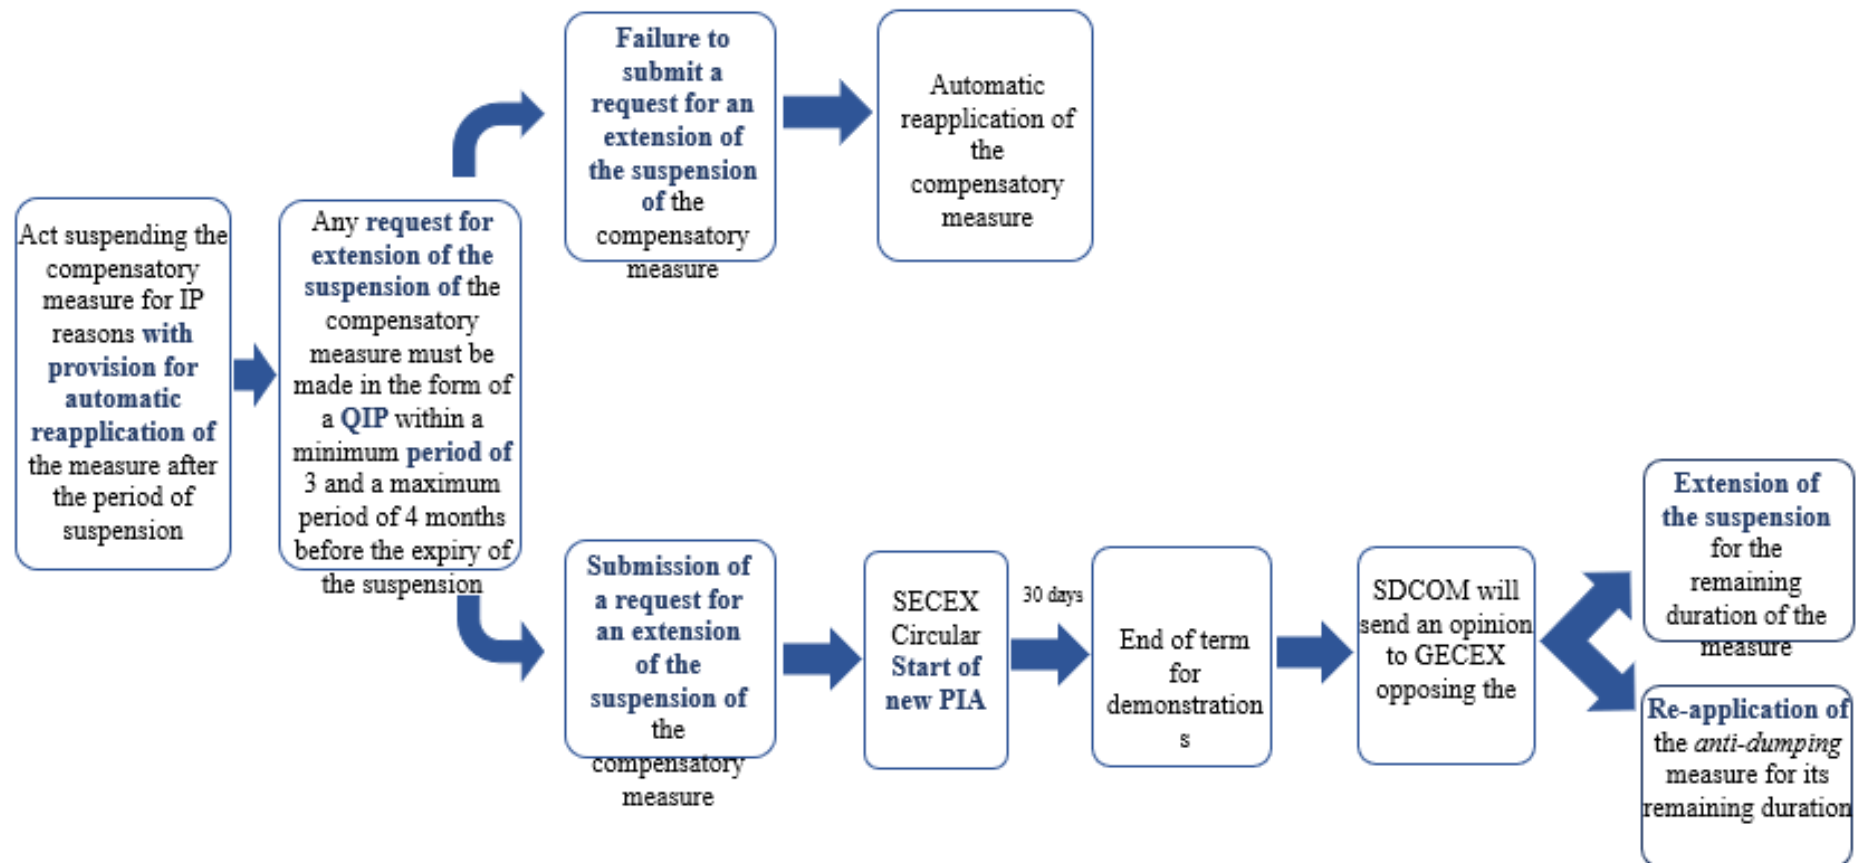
Act suspending the compensatory measure for IP reasons with provision for automatic reapplication of the measure after the period of suspension

Any request for extension of the suspension of the compensatory measure must be made in the form of a QIP within a minimum period of 3 and a maximum period of 4 months before the expiry of the suspension

Failure to submit a request for an extension of the suspension of the compensatory measure

Automatic reapplication of the compensatory measure

Submission of a request for an extension of the suspension of the compensatory measure

SECEX Circular Start of new PIA

30 days

End of term for demonstrations

SDCOM will send an opinion to GECEX opposing the

Extension of the suspension for the remaining duration of the measure

Re-application of the *anti-dumping* measure for its remaining duration